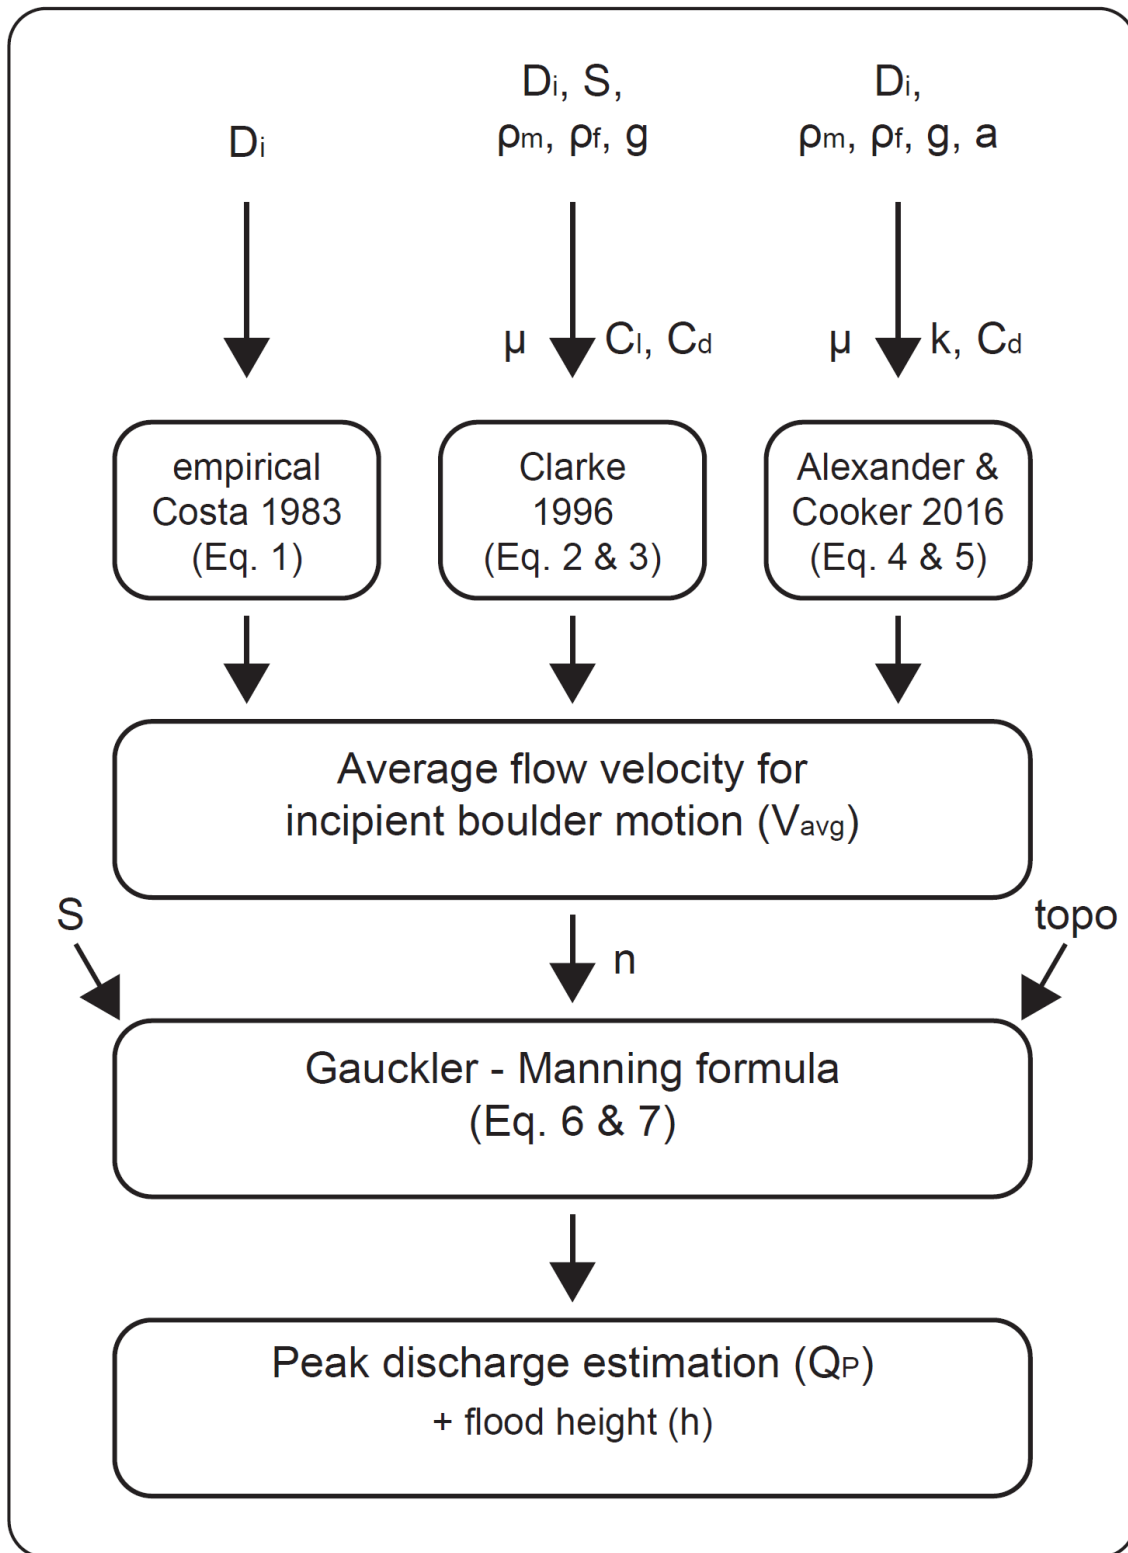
$D_i$

$D_i$, S, $\rho_m$, $\rho_f$, g

$D_i$, $\rho_m$, $\rho_f$, g, a

μ $C_l$, $C_d$

μ k, $C_d$

empirical Costa 1983 (Eq. 1)

Clarke 1996 (Eq. 2 & 3)

Alexander & Cooker 2016 (Eq. 4 & 5)

Average flow velocity for incipient boulder motion ($V_{avg}$)

S

n

topo

Gauckler - Manning formula (Eq. 6 & 7)

Peak discharge estimation ($Q_P$)
+ flood height (h)